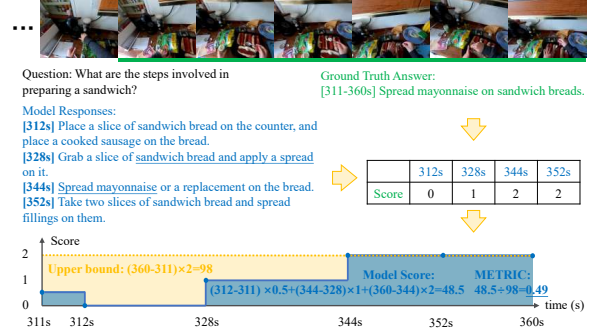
...

Question: What are the steps involved in preparing a sandwich?

Ground Truth Answer:
[311-360s] Spread mayonnaise on sandwich breads.

Model Responses:
[312s] Place a slice of sandwich bread on the counter, and place a cooked sausage on the bread.
[328s] Grab a slice of sandwich bread and apply a spread on it.
[344s] Spread mayonnaise or a replacement on the bread.
[352s] Take two slices of sandwich bread and spread fillings on them.

| | 312s | 328s | 344s | 352s |
|---|---|---|---|---|
| Score | 0 | 1 | 2 | 2 |

Score
2
1
0
Upper bound: $(360-311)\times2=98$
Model Score:
$(312-311)\times0.5+(344-328)\times1+(360-344)\times2=48.5$
METRIC:
$48.5\div98=0.49$
time (s)
311s 312s 328s 344s 352s 360s